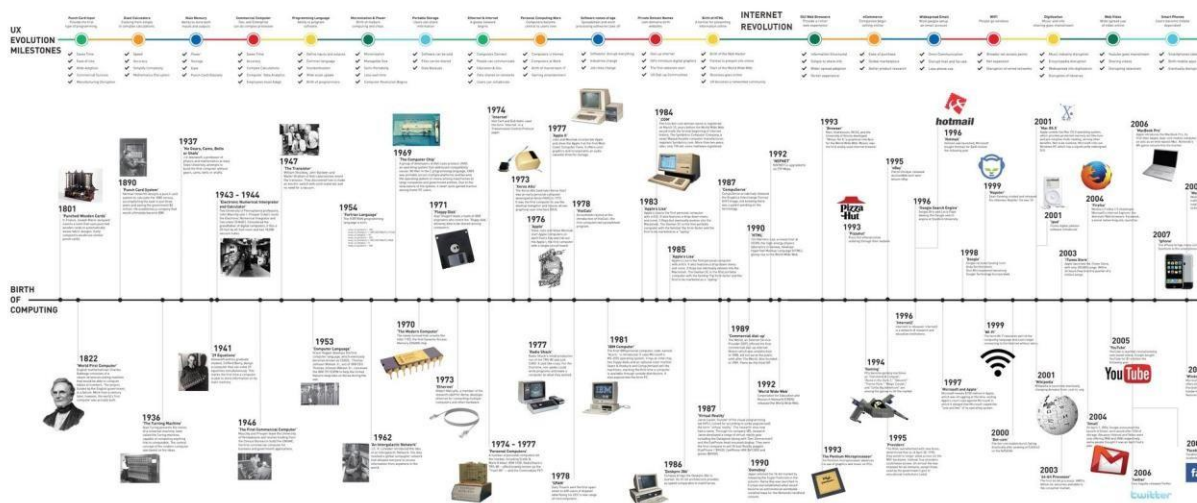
UX EVOLUTION MILESTONES

INTERNET REVOLUTION

BIRTH OF COMPUTING

1801
"Punched Wooden Cards"

1822
"World First Computer"

1890
"Punch Card System"

1936
"The Turning Machine"

1937
"As Snare, Cams, Belts or Shafts"

1941
"Z3 Equations"

1943 - 1944
"Electronic Numerical Integrator and Calculator"

1946
"The First Commercial Computer"

1947
"The Transistor"

1953
"Computer Language"

1954
"Fortran Language"

1962
"An Intergalactic Network"

1969
"The Computer Chip"

1970
"The Modern Computer"

1971
"Floppy Disk"

1973
"Ethernet"

1973
"Xerox Alto"

1974
"Internet"

1974 - 1977
"Personal Computers"

1976
"Apple"

1977
"Apple II"

1977
"Radio Shack"

1978
"Ultima"

1978
"VisiCalc"

1981
"IBM Computer"

1983
"Apple Lisa"

1984
"CDM"

1985
"Apple's Lisa"

1986
"Compaq Deskpro 386"

1987
"CompuServe"

1987
"Virtual Reality"

1989
"Commercial dial-up"

1990
"HTML"

1990
"Everyday"

1992
"MOSAIC"

1992
"World Wide Web"

1993
"Browser"

1993
"The Pentium Microprocessor"

1993
"Pizza Hut"

1994
"Gaming"

1995
"Yahoo"

1995
"Amazon"

1996
"Google Search Engine"

1996
"Internet"

1996
"Hotmail"

1997
"Microsoft and Apple"

1998
"Google"

1999
"Napster"

1999
"Wi-Fi"

2000
"Dot-com"

2001
"Mac OS X"

2001
"iPod"

2001
"Wikipedia"

2003
"iTunes Store"

2003
"In All Processor"

2004
"Firefox"

2004
"Gmail"

2005
"YouTube"

2006
"MacBook Pro"

2006
"Twitter"

2007
"iPhone"

hotmail

Pizza Hut

YouTube

twitter